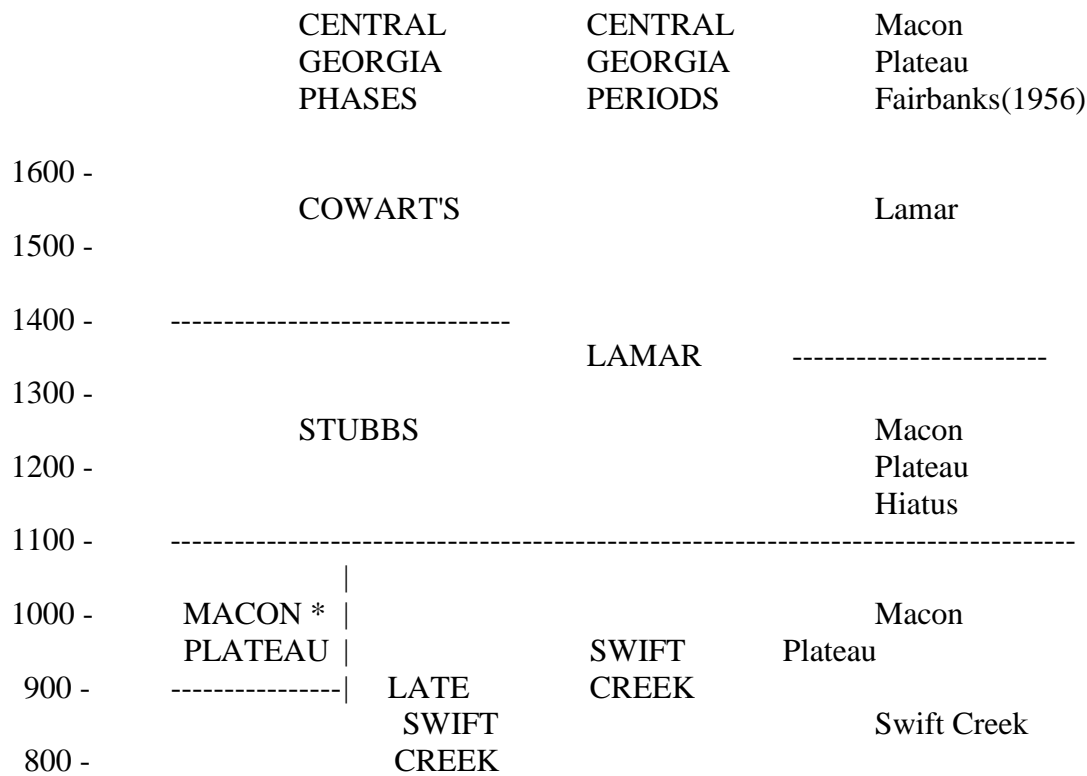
CENTRAL GEORGIA PHASES | CENTRAL GEORGIA PERIODS | Macon Plateau Fairbanks(1956)

1600 -

COWART'S | | Lamar

1500 -

1400 - -------------------------------

LAMAR ------------------------

1300 -

STUBBS | | Macon Plateau Hiatus

1200 -

1100 - --------------------------------------------------------------------------------

|

1000 - MACON * | | Macon

PLATEAU | SWIFT Plateau

900 - ---------------| LATE CREEK

SWIFT | | Swift Creek

800 - CREEK